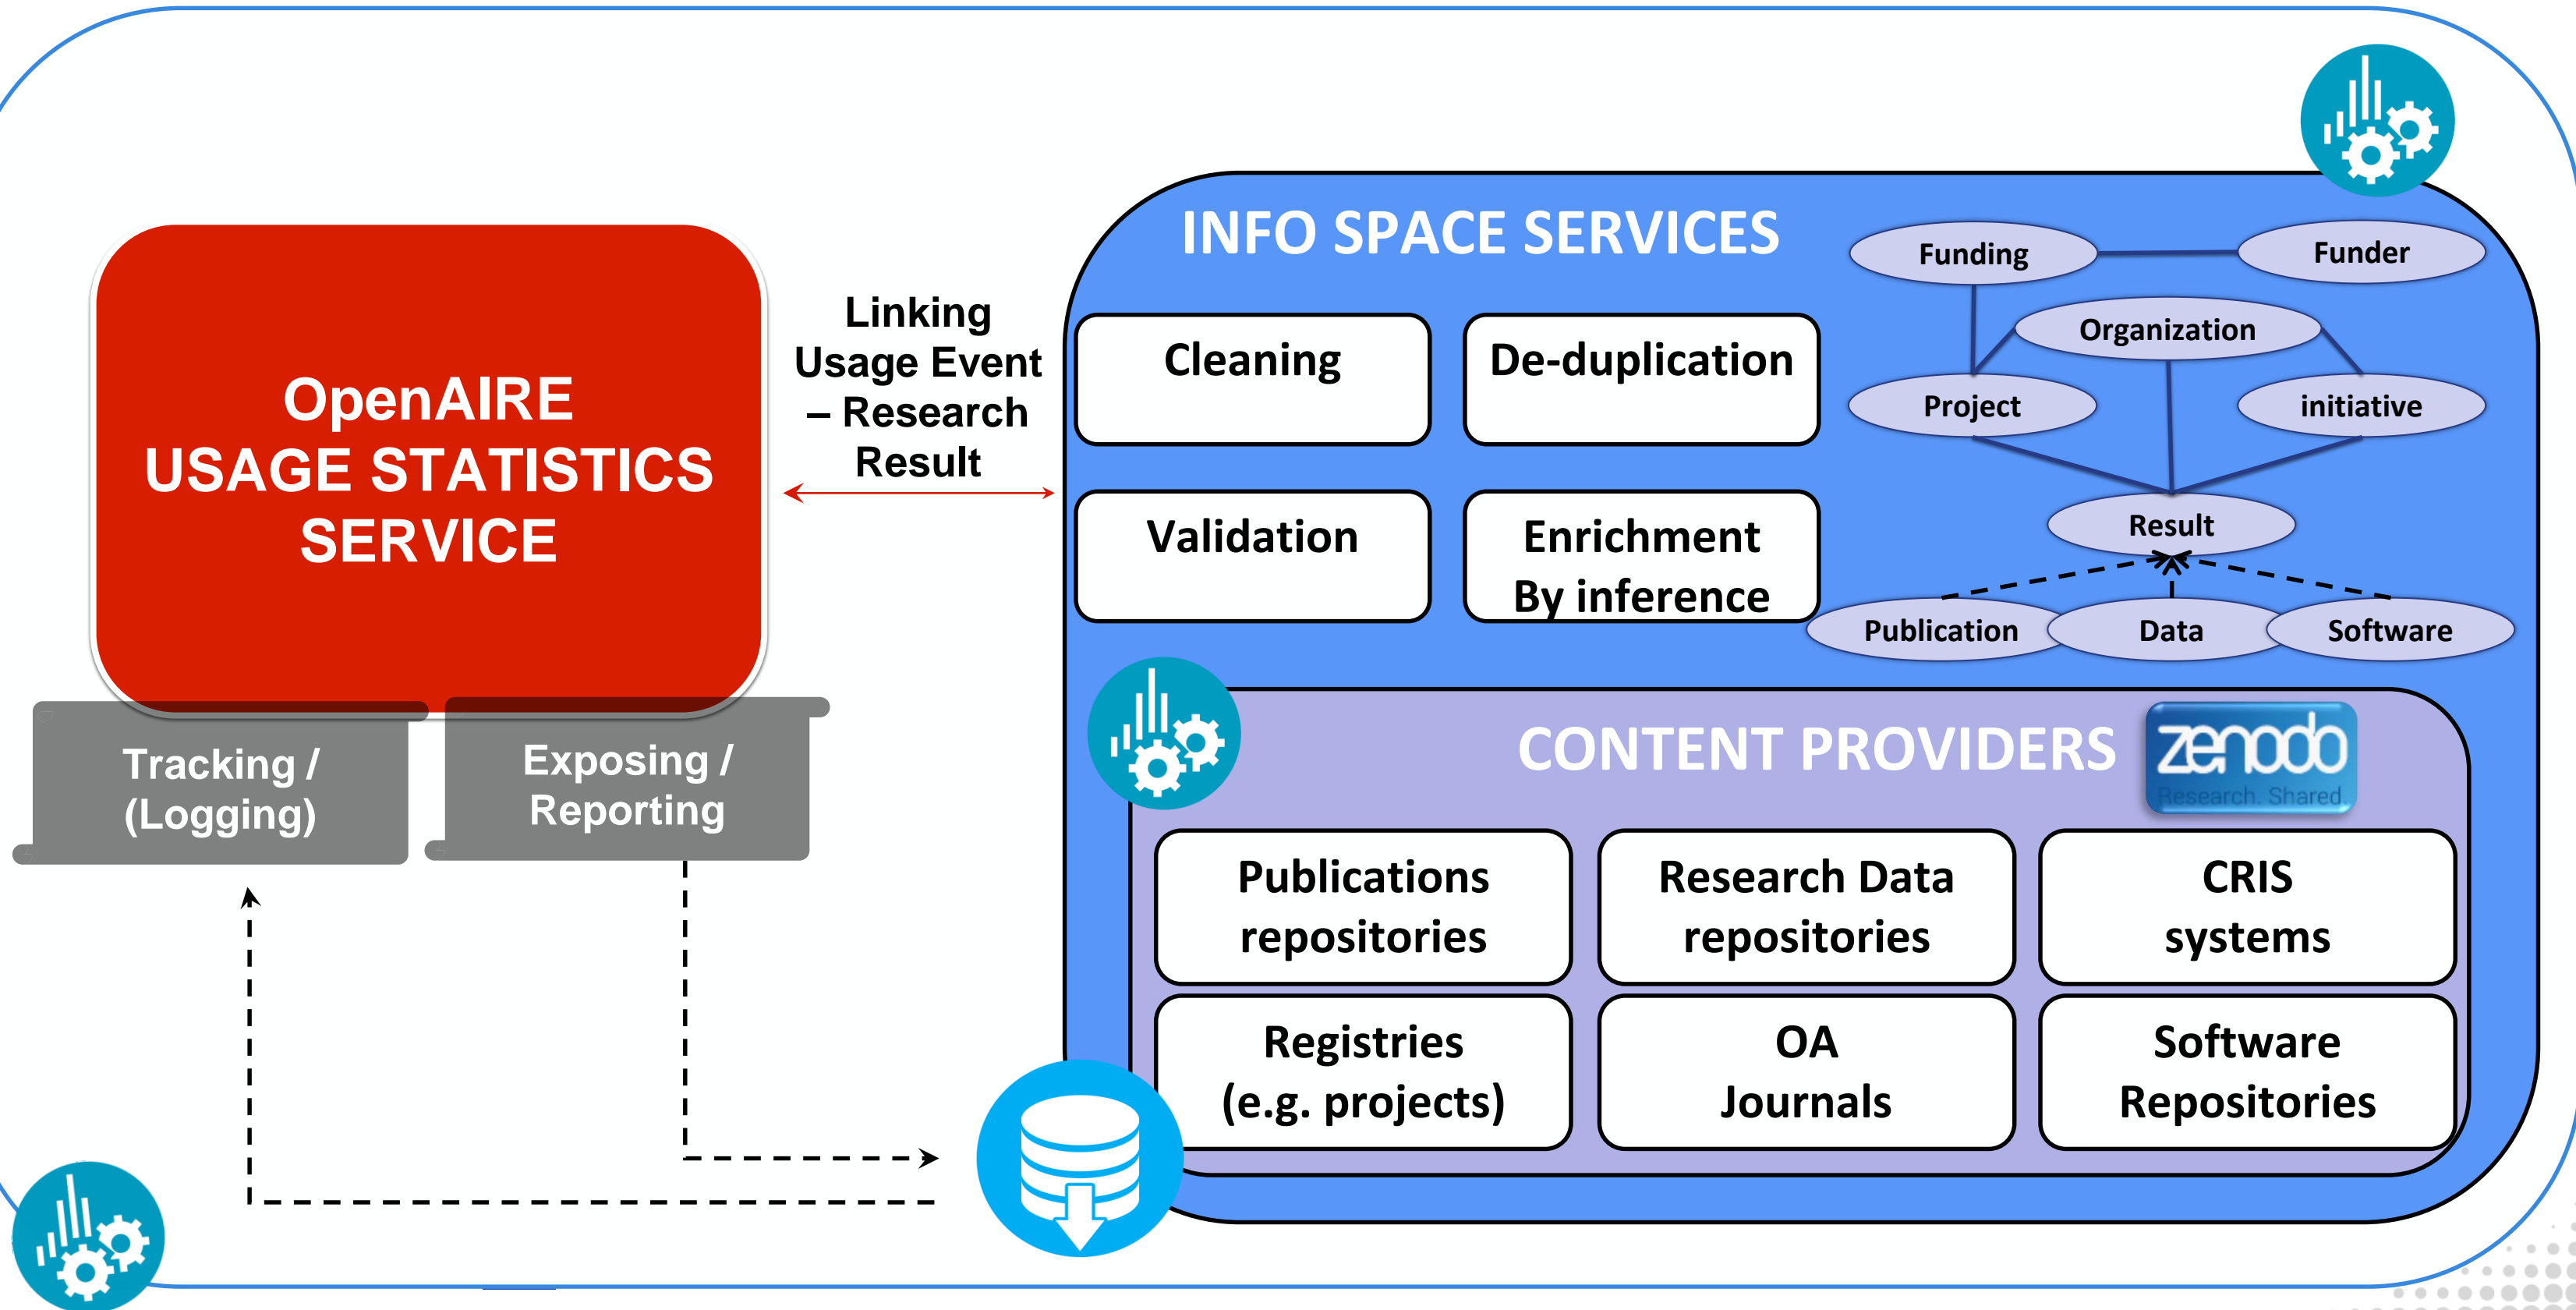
OpenAIRE USAGE STATISTICS SERVICE

Tracking / (Logging)

Exposing / Reporting

Linking Usage Event – Research Result

INFO SPACE SERVICES

Funding

Funder

Organization

Project

initiative

Result

Publication

Data

Software

Cleaning

De-duplication

Validation

Enrichment By inference

CONTENT PROVIDERS

zenodo
Research. Shared

Publications repositories

Research Data repositories

CRIS systems

Registries (e.g. projects)

OA Journals

Software Repositories